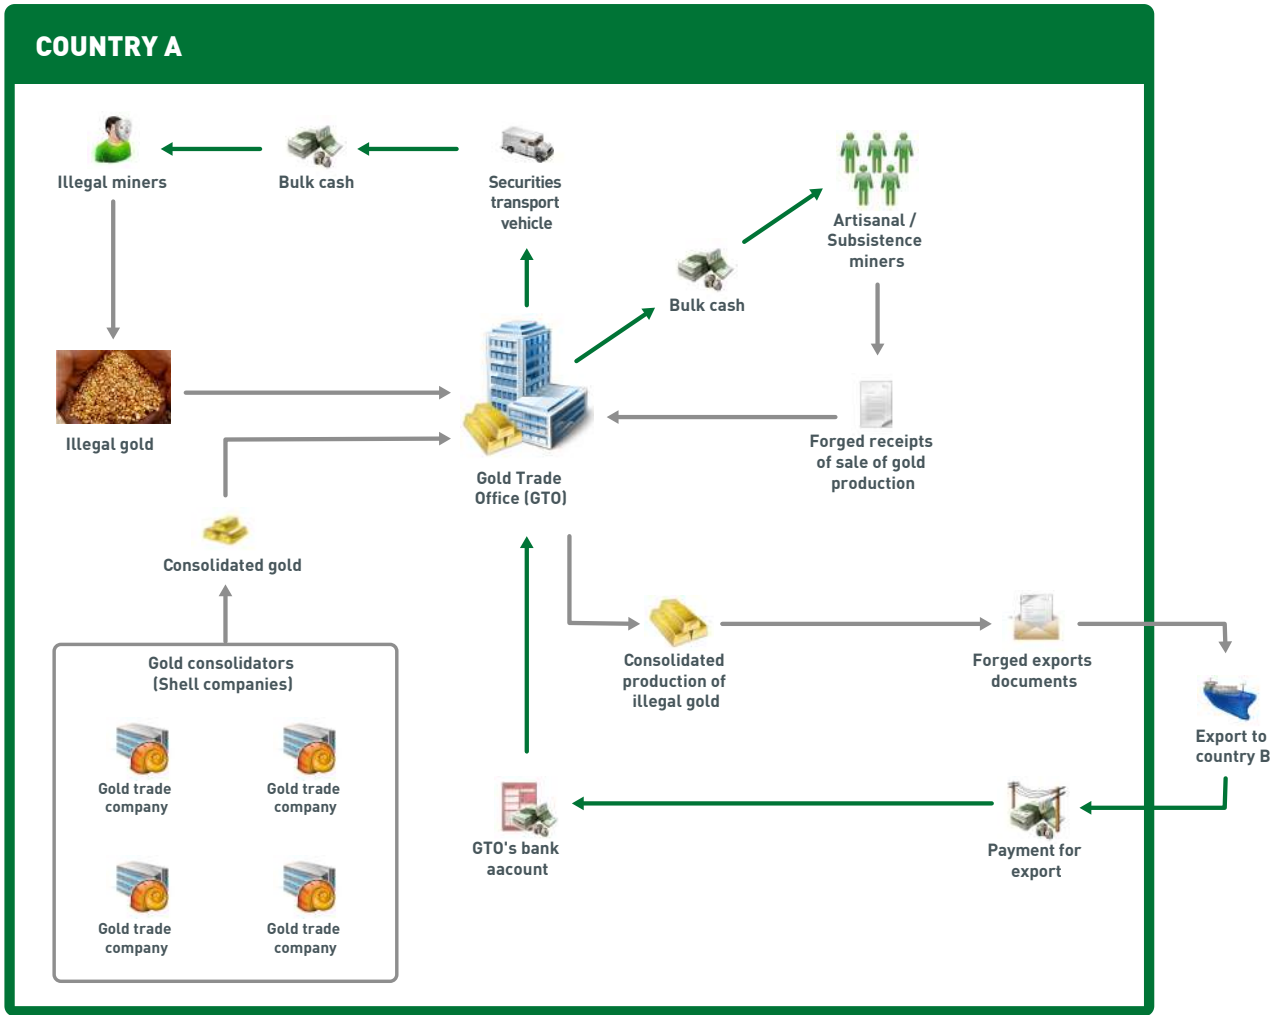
COUNTRY A

Illegal miners

Bulk cash

Securities transport vehicle

Artisanal / Subsistence miners

Bulk cash

Illegal gold

Gold Trade Office (GTO)

Forged receipts of sale of gold production

Consolidated gold

Gold consolidators (Shell companies)

Gold trade company

Gold trade company

Gold trade company

Gold trade company

Consolidated production of illegal gold

Forged exports documents

Export to country B

GTO's bank aacount

Payment for export